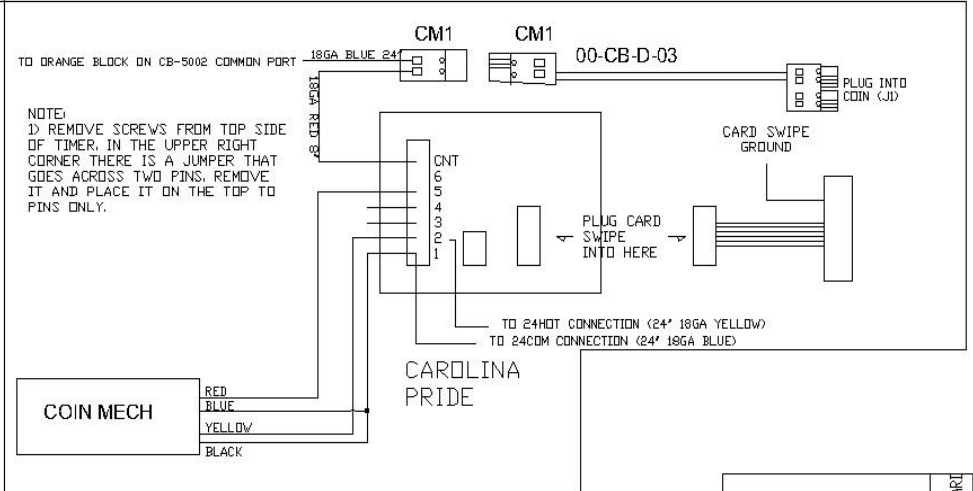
CM1

CM1

00-CB-D-03

TO ORANGE BLOCK ON CB-5002 COMMON PORT

18GA BLUE 24'

18GA RED 8'

PLUG INTO COIN (J1)

NOTE:
1) REMOVE SCREWS FROM TOP SIDE OF TIMER, IN THE UPPER RIGHT CORNER THERE IS A JUMPER THAT GOES ACROSS TWO PINS, REMOVE IT AND PLACE IT ON THE TOP TO PINS ONLY.

CARD SWIPE GROUND

CNT
6
5
4
3
2
1

PLUG CARD SWIPE INTO HERE

TO 24HOT CONNECTION (24' 18GA YELLOW)
TO 24COM CONNECTION (24' 18GA BLUE)

CAROLINA PRIDE

COIN MECH

RED
BLUE
YELLOW
BLACK

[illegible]